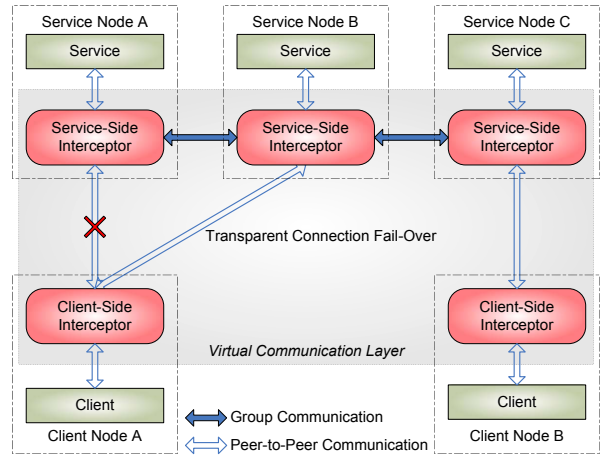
Service Node A
Service
Service-Side Interceptor

Service Node B
Service
Service-Side Interceptor

Service Node C
Service
Service-Side Interceptor

Transparent Connection Fail-Over

Client-Side Interceptor

Client-Side Interceptor

Virtual Communication Layer

Client
Client Node A

Group Communication
Peer-to-Peer Communication

Client
Client Node B